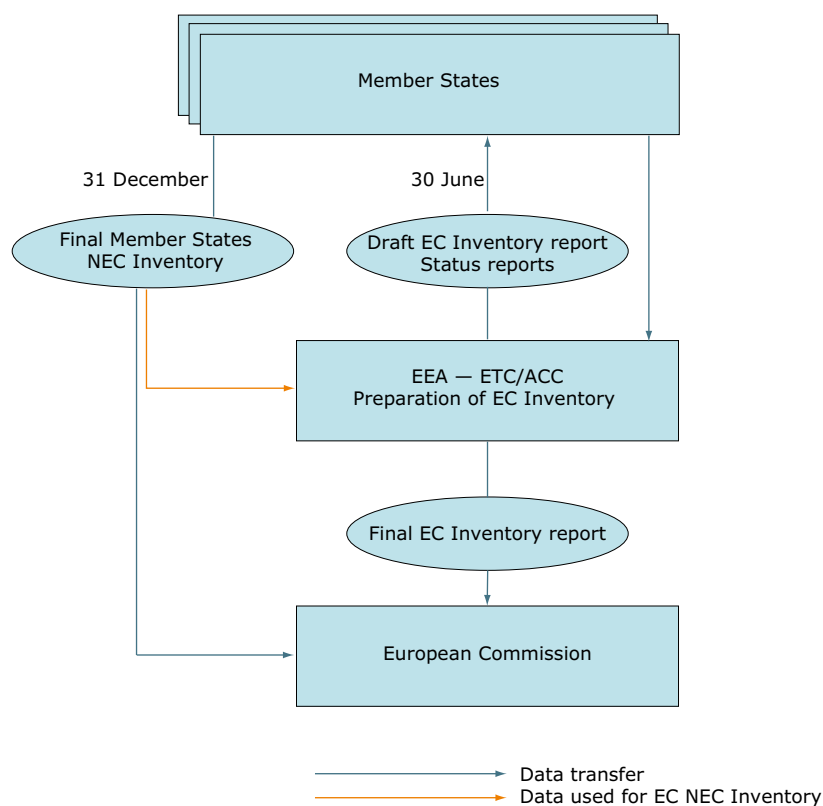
Member States

31 December

30 June

Final Member States NEC Inventory

Draft EC Inventory report Status reports

EEA — ETC/ACC Preparation of EC Inventory

Final EC Inventory report

European Commission

Data transfer

Data used for EC NEC Inventory